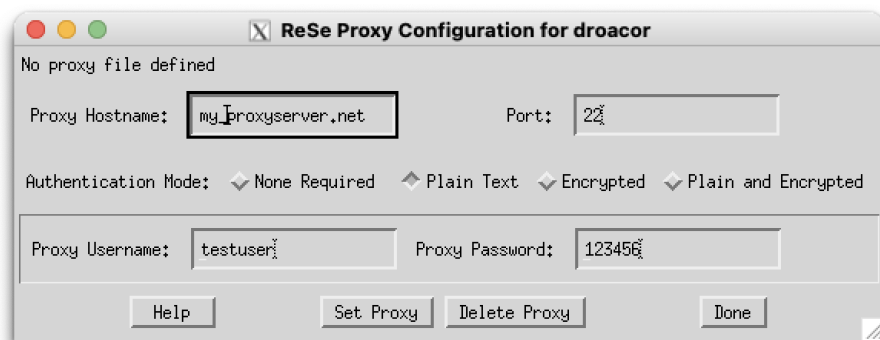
ReSe Proxy Configuration for droacor

No proxy file defined

Proxy Hostname: my_proxyserver.net

Port: 22

Authentication Mode: None Required Plain Text Encrypted Plain and Encrypted

Proxy Username: testuser

Proxy Password: 123456

Help

Set Proxy

Delete Proxy

Done